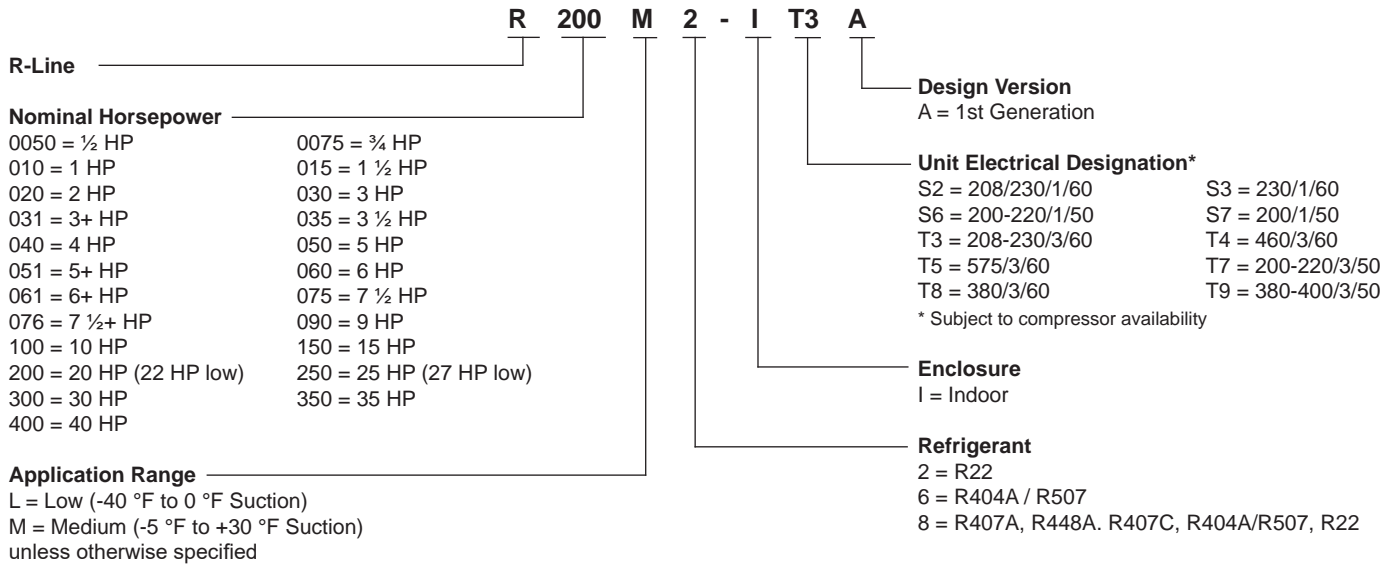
R 200 M 2 - I T3 A

R-Line

Nominal Horsepower
0050 = ½ HP
010 = 1 HP
020 = 2 HP
031 = 3+ HP
040 = 4 HP
051 = 5+ HP
061 = 6+ HP
076 = 7 ½+ HP
100 = 10 HP
200 = 20 HP (22 HP low)
300 = 30 HP
400 = 40 HP

0075 = ¾ HP
015 = 1 ½ HP
030 = 3 HP
035 = 3 ½ HP
050 = 5 HP
060 = 6 HP
075 = 7 ½ HP
090 = 9 HP
150 = 15 HP
250 = 25 HP (27 HP low)
350 = 35 HP

Application Range
L = Low (-40 °F to 0 °F Suction)
M = Medium (-5 °F to +30 °F Suction)
unless otherwise specified

Design Version
A = 1st Generation

Unit Electrical Designation*
S2 = 208/230/1/60
S6 = 200-220/1/50
T3 = 208-230/3/60
T5 = 575/3/60
T8 = 380/3/60

S3 = 230/1/60
S7 = 200/1/50
T4 = 460/3/60
T7 = 200-220/3/50
T9 = 380-400/3/50
* Subject to compressor availability

Enclosure
I = Indoor

Refrigerant
2 = R22
6 = R404A / R507
8 = R407A, R448A. R407C, R404A/R507, R22